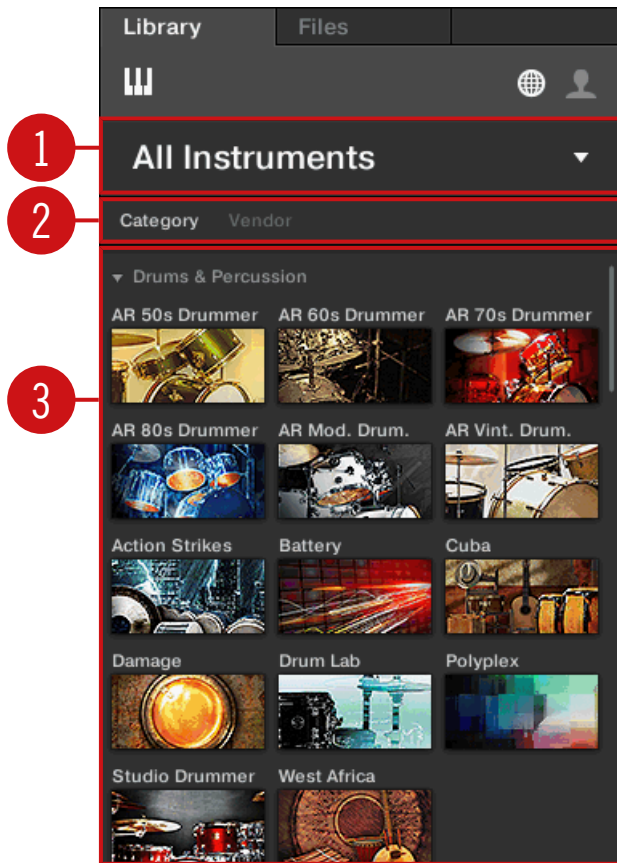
Library Files

1

All Instruments

2

Category Vendor

3

Drums & Percussion

AR 50s Drummer

AR 60s Drummer

AR 70s Drummer

AR 80s Drummer

AR Mod. Drum.

AR Vint. Drum.

Action Strikes

Battery

Cuba

Damage

Drum Lab

Polyplex

Studio Drummer

West Africa